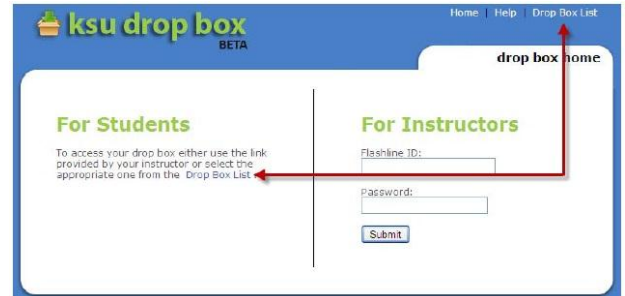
ksu drop box
BETA

Home | Help | Drop Box List

drop box home

For Students

To access your drop box either use the link provided by your instructor or select the appropriate one from the Drop Box List

For Instructors

Flashline ID:

Password:

Submit